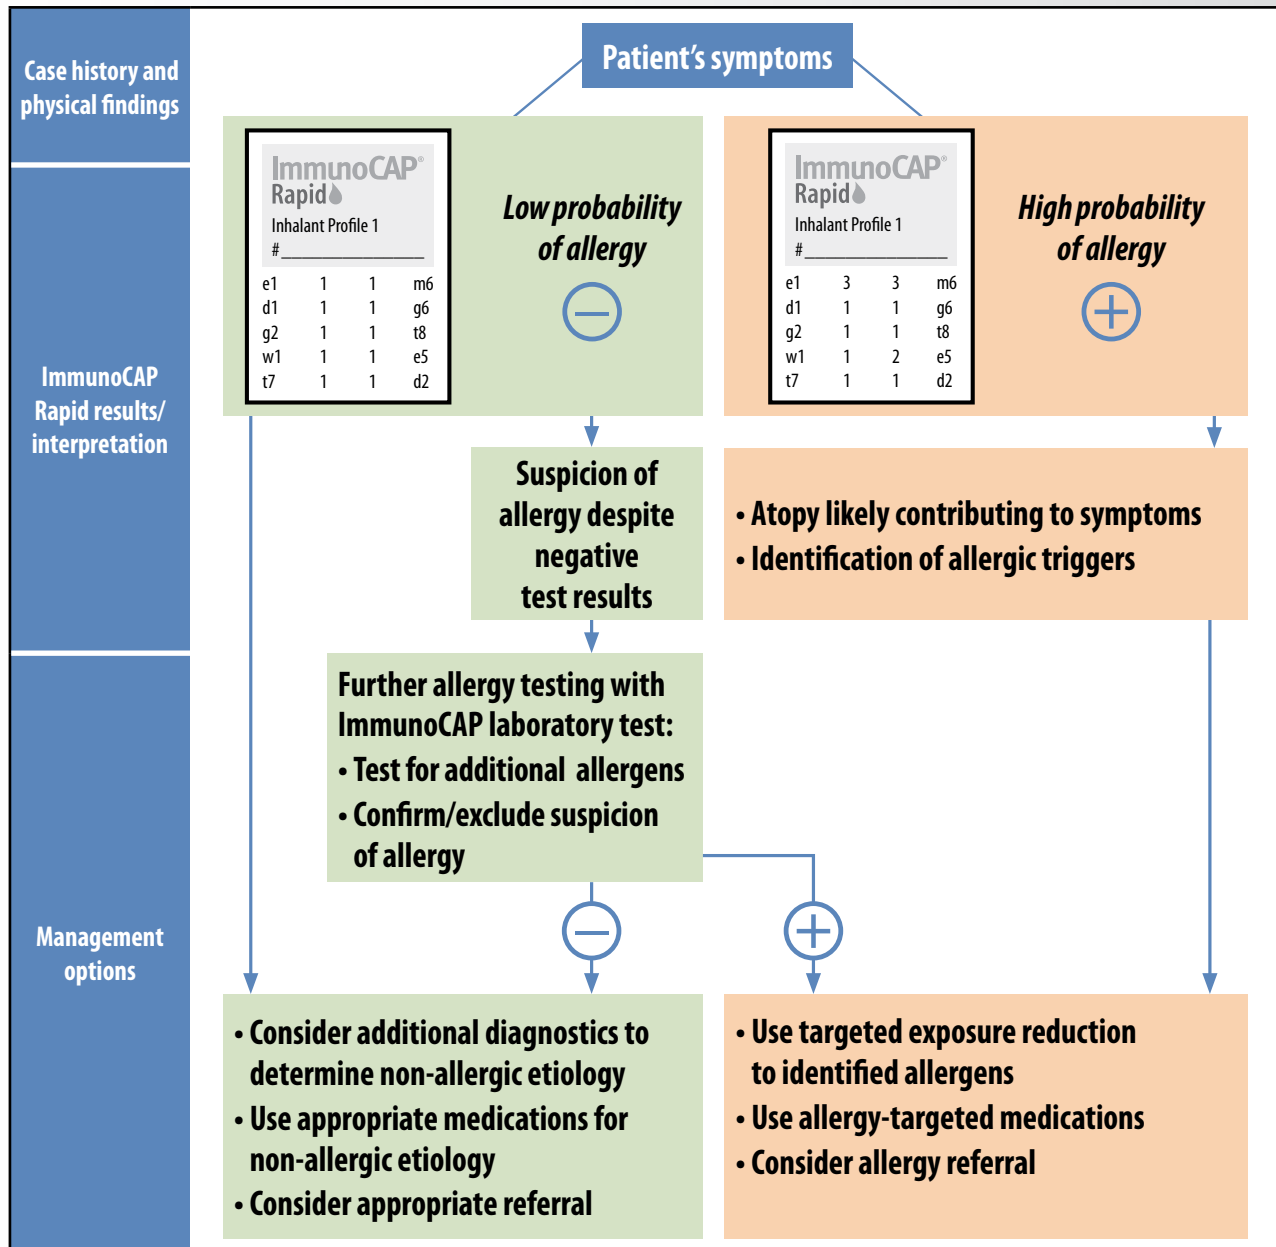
Case history and physical findings

Patient's symptoms

ImmunoCAP® Rapid
Inhalant Profile 1
#

| e1 | 1 | 1 | m6 |
|---|---|---|---|
| d1 | 1 | 1 | g6 |
| g2 | 1 | 1 | t8 |
| w1 | 1 | 1 | e5 |
| t7 | 1 | 1 | d2 |

Low probability of allergy

ImmunoCAP® Rapid
Inhalant Profile 1
#

| e1 | 3 | 3 | m6 |
|---|---|---|---|
| d1 | 1 | 1 | g6 |
| g2 | 1 | 1 | t8 |
| w1 | 1 | 2 | e5 |
| t7 | 1 | 1 | d2 |

High probability of allergy

ImmunoCAP Rapid results/ interpretation

Suspicion of allergy despite negative test results

• Atopy likely contributing to symptoms
• Identification of allergic triggers

Further allergy testing with ImmunoCAP laboratory test:
• Test for additional allergens
• Confirm/exclude suspicion of allergy

Management options

• Consider additional diagnostics to determine non-allergic etiology
• Use appropriate medications for non-allergic etiology
• Consider appropriate referral

• Use targeted exposure reduction to identified allergens
• Use allergy-targeted medications
• Consider allergy referral